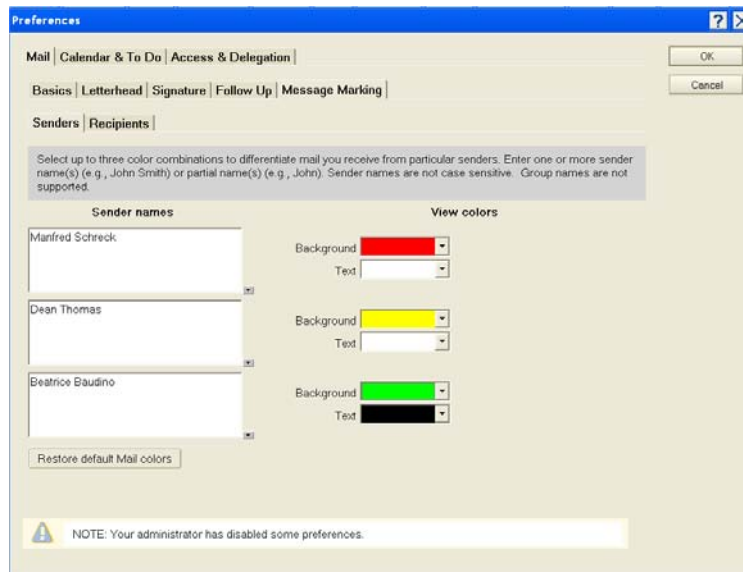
Preferences

?

Mail | Calendar & To Do | Access & Delegation |

OK

Cancel

Basics | Letterhead | Signature | Follow Up | Message Marking |

Senders | Recipients |

Select up to three color combinations to differentiate mail you receive from particular senders. Enter one or more sender name(s) (e.g., John Smith) or partial name(s) (e.g., John). Sender names are not case sensitive. Group names are not supported.

Sender names

View colors

Manfred Schreck

Background

Text

Dean Thomas

Background

Text

Beatrice Baudino

Background

Text

Restore default Mail colors

NOTE: Your administrator has disabled some preferences.